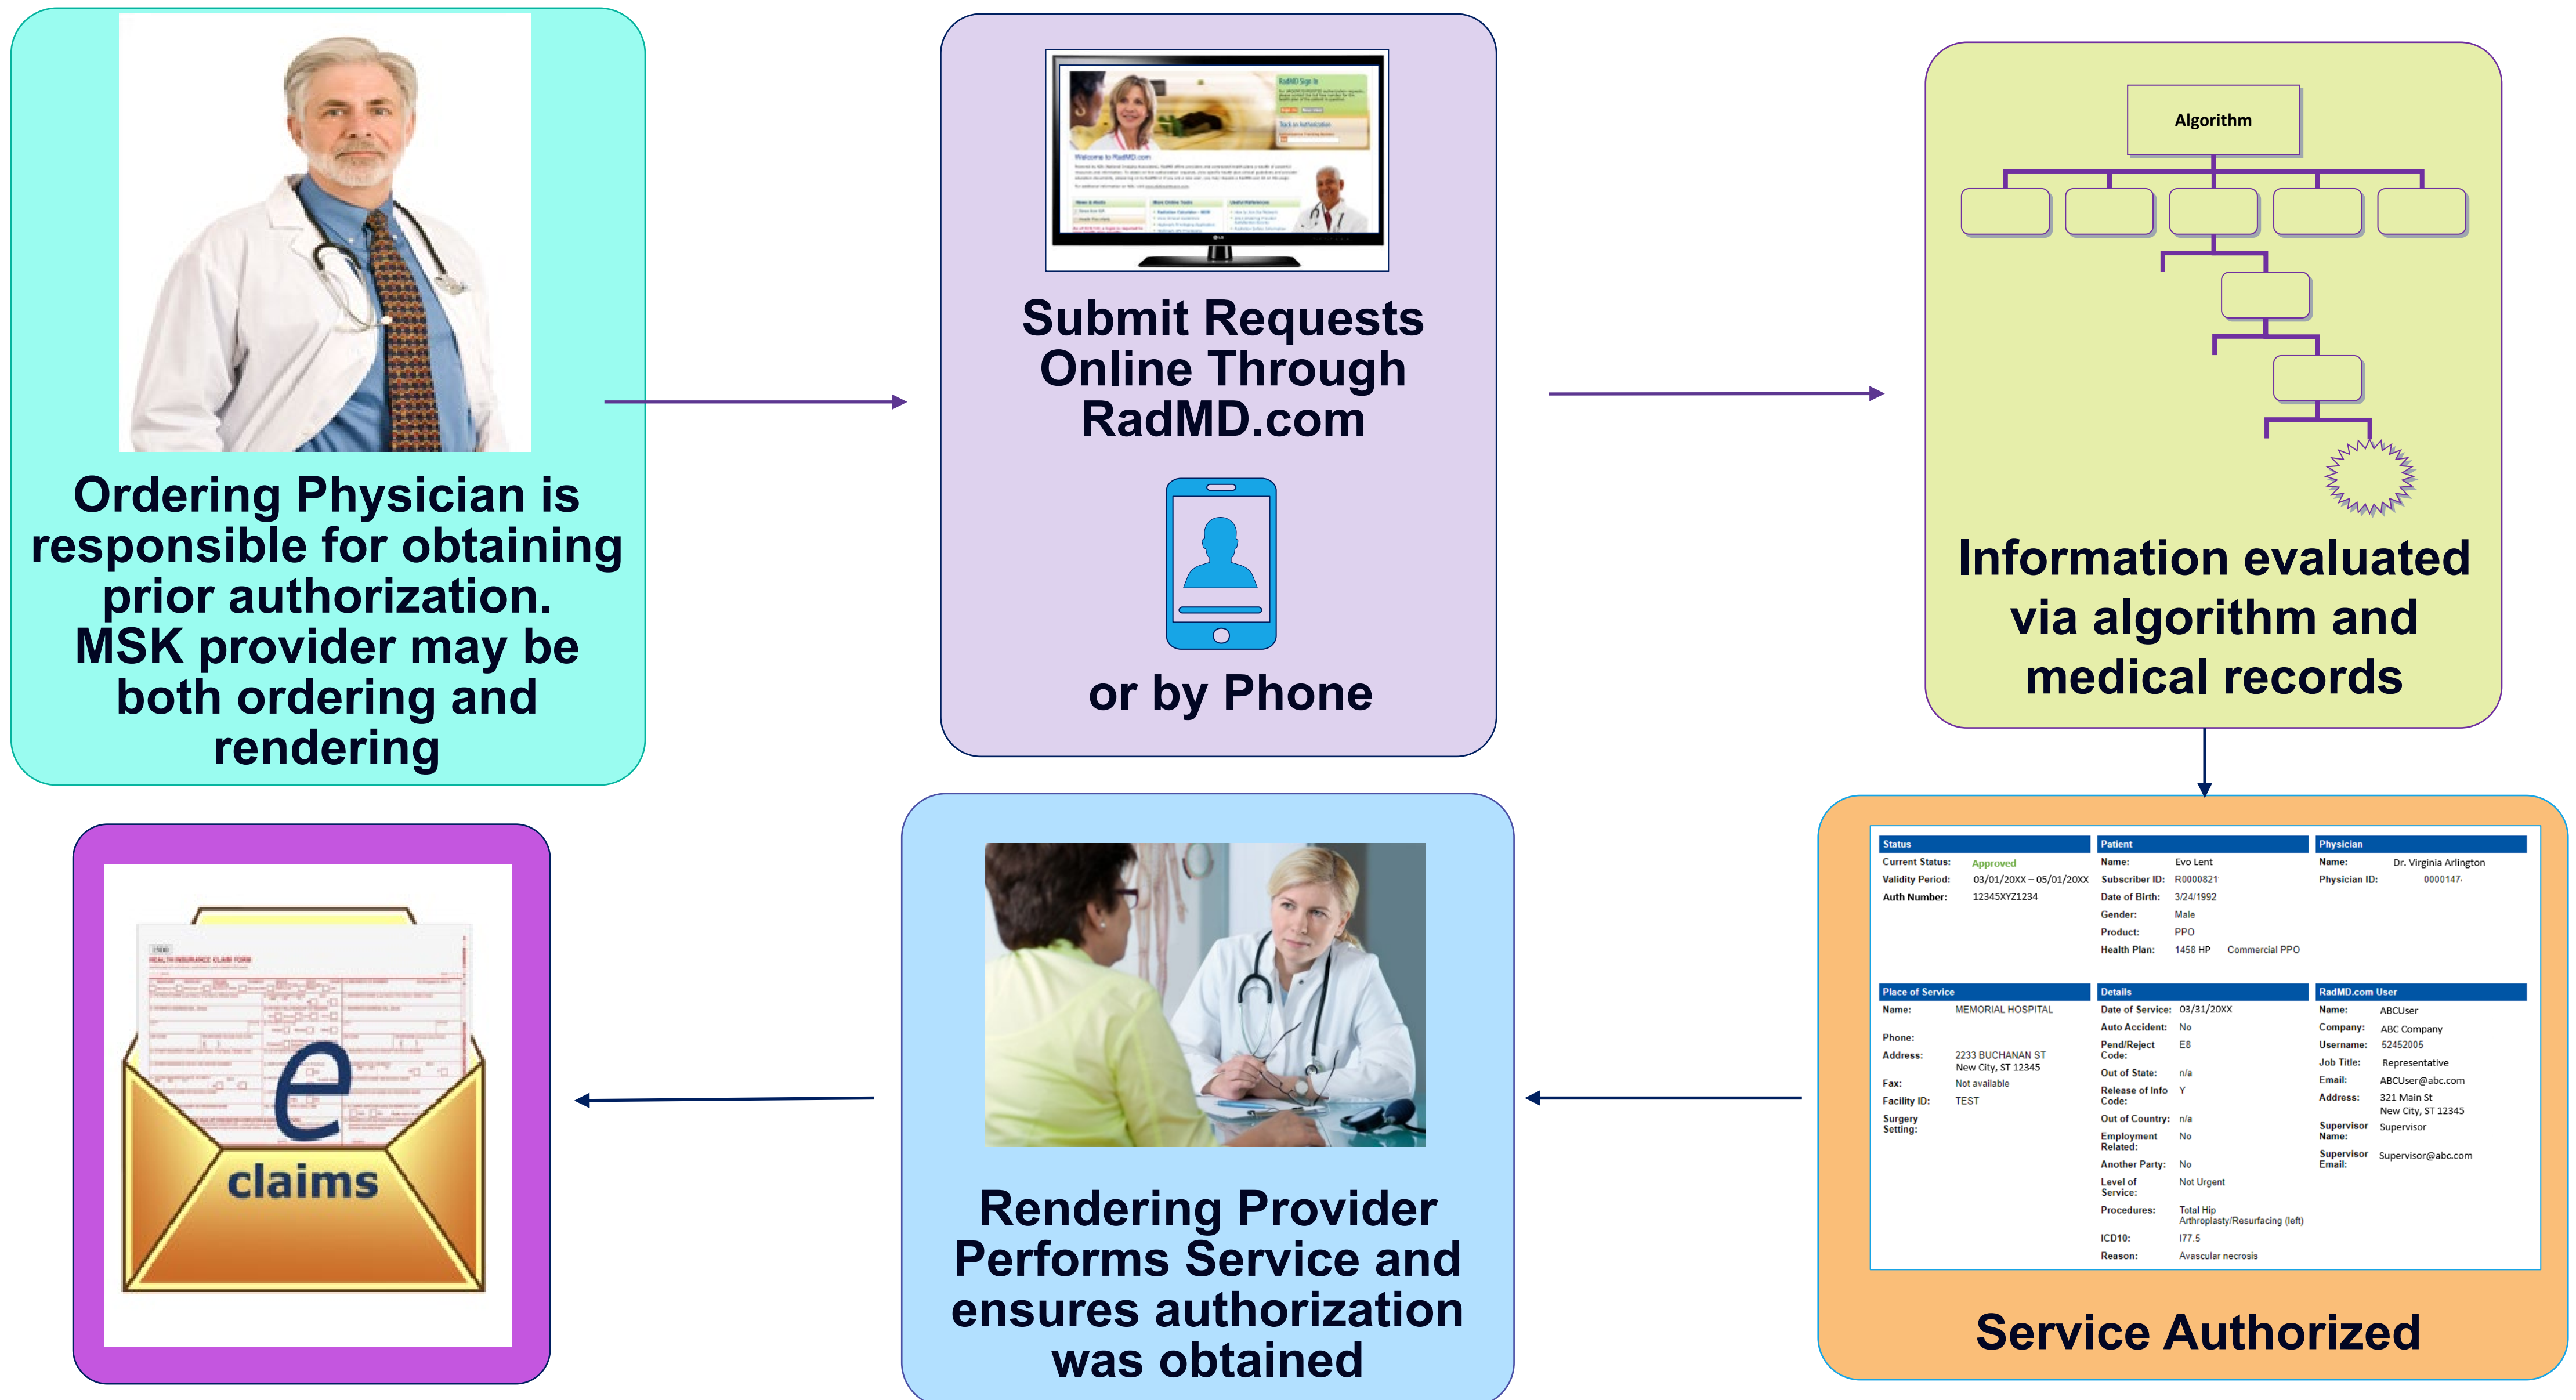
Ordering Physician is responsible for obtaining prior authorization. MSK provider may be both ordering and rendering

Submit Requests Online Through RadMD.com

or by Phone

Algorithm

Information evaluated via algorithm and medical records

| Status | | Patient | | Physician | |
|---|---|---|---|---|---|
| Current Status: | Approved | Name: | Evo Lent | Name: | Dr. Virginia Arlington |
| Validity Period: | 03/01/20XX – 05/01/20XX | Subscriber ID: | R0000821 | Physician ID: | 0000147 |
| Auth Number: | 12345XYZ1234 | Date of Birth: | 3/24/1992 | | |
| | | Gender: | Male | | |
| | | Product: | PPO | | |
| | | Health Plan: | 1458 HP Commercial PPO | | |

| Place of Service | | Details | | RadMD.com User | |
|---|---|---|---|---|---|
| Name: | MEMORIAL HOSPITAL | Date of Service: | 03/31/20XX | Name: | ABCUser |
| Phone: | | Auto Accident: | No | Company: | ABC Company |
| Address: | 2233 BUCHANAN ST New City, ST 12345 | Pend/Reject Code: | E8 | Username: | 52452005 |
| Fax: | Not available | Out of State: | n/a | Job Title: | Representative |
| Facility ID: | TEST | Release of Info Code: | Y | Email: | ABCUser@abc.com |
| Surgery Setting: | | Out of Country: | n/a | Address: | 321 Main St New City, ST 12345 |
| | | Employment Related: | No | Supervisor Name: | Supervisor |
| | | Another Party: | No | Supervisor Email: | Supervisor@abc.com |
| | | Level of Service: | Not Urgent | | |
| | | Procedures: | Total Hip Arthroplasty/Resurfacing (left) | | |
| | | ICD10: | I77.5 | | |
| | | Reason: | Avascular necrosis | | |

Service Authorized

Rendering Provider Performs Service and ensures authorization was obtained

HEALTH INSURANCE CLAIM FORM

e claims